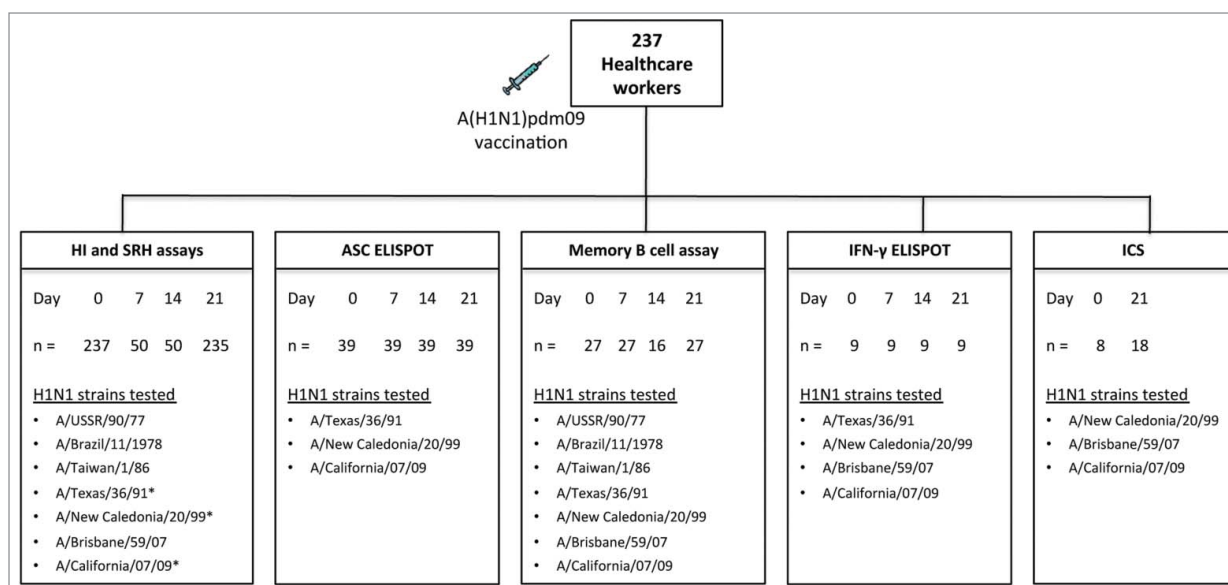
237
Healthcare
workers

A(H1N1)pdm09
vaccination

HI and SRH assays

Day 0 7 14 21

n = 237 50 50 235

H1N1 strains tested
- A/USSR/90/77
- A/Brazil/11/1978
- A/Taiwan/1/86
- A/Texas/36/91*
- A/New Caledonia/20/99*
- A/Brisbane/59/07
- A/California/07/09*

ASC ELISPOT

Day 0 7 14 21

n = 39 39 39 39

H1N1 strains tested
- A/Texas/36/91
- A/New Caledonia/20/99
- A/California/07/09

Memory B cell assay

Day 0 7 14 21

n = 27 27 16 27

H1N1 strains tested
- A/USSR/90/77
- A/Brazil/11/1978
- A/Taiwan/1/86
- A/Texas/36/91
- A/New Caledonia/20/99
- A/Brisbane/59/07
- A/California/07/09

IFN-γ ELISPOT

Day 0 7 14 21

n = 9 9 9 9

H1N1 strains tested
- A/Texas/36/91
- A/New Caledonia/20/99
- A/Brisbane/59/07
- A/California/07/09

ICS

Day 0 21

n = 8 18

H1N1 strains tested
- A/New Caledonia/20/99
- A/Brisbane/59/07
- A/California/07/09